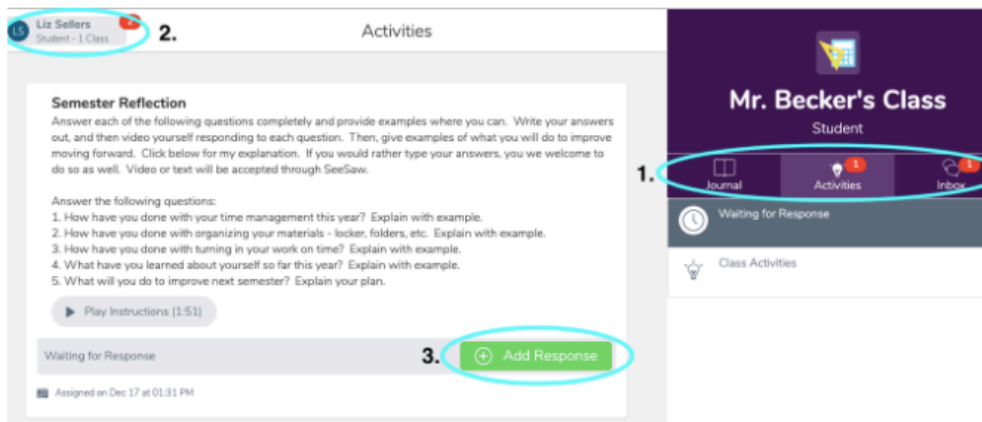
LS Liz Sellers
Student - 1 Class

2.

Activities

Semester Reflection
Answer each of the following questions completely and provide examples where you can. Write your answers out, and then video yourself responding to each question. Then, give examples of what you will do to improve moving forward. Click below for my explanation. If you would rather type your answers, you we welcome to do so as well. Video or text will be accepted through SeeSaw.

Answer the following questions:
1. How have you done with your time management this year? Explain with example.
2. How have you done with organizing your materials - locker, folders, etc. Explain with example.
3. How have you done with turning in your work on time? Explain with example.
4. What have you learned about yourself so far this year? Explain with example.
5. What will you do to improve next semester? Explain your plan.

Play Instructions (1:51)

Waiting for Response

3.

Add Response

Assigned on Dec 17 at 01:31 PM

Mr. Becker's Class
Student

1.

Journal
1
Activities
1
Inbox

Waiting for Response

Class Activities